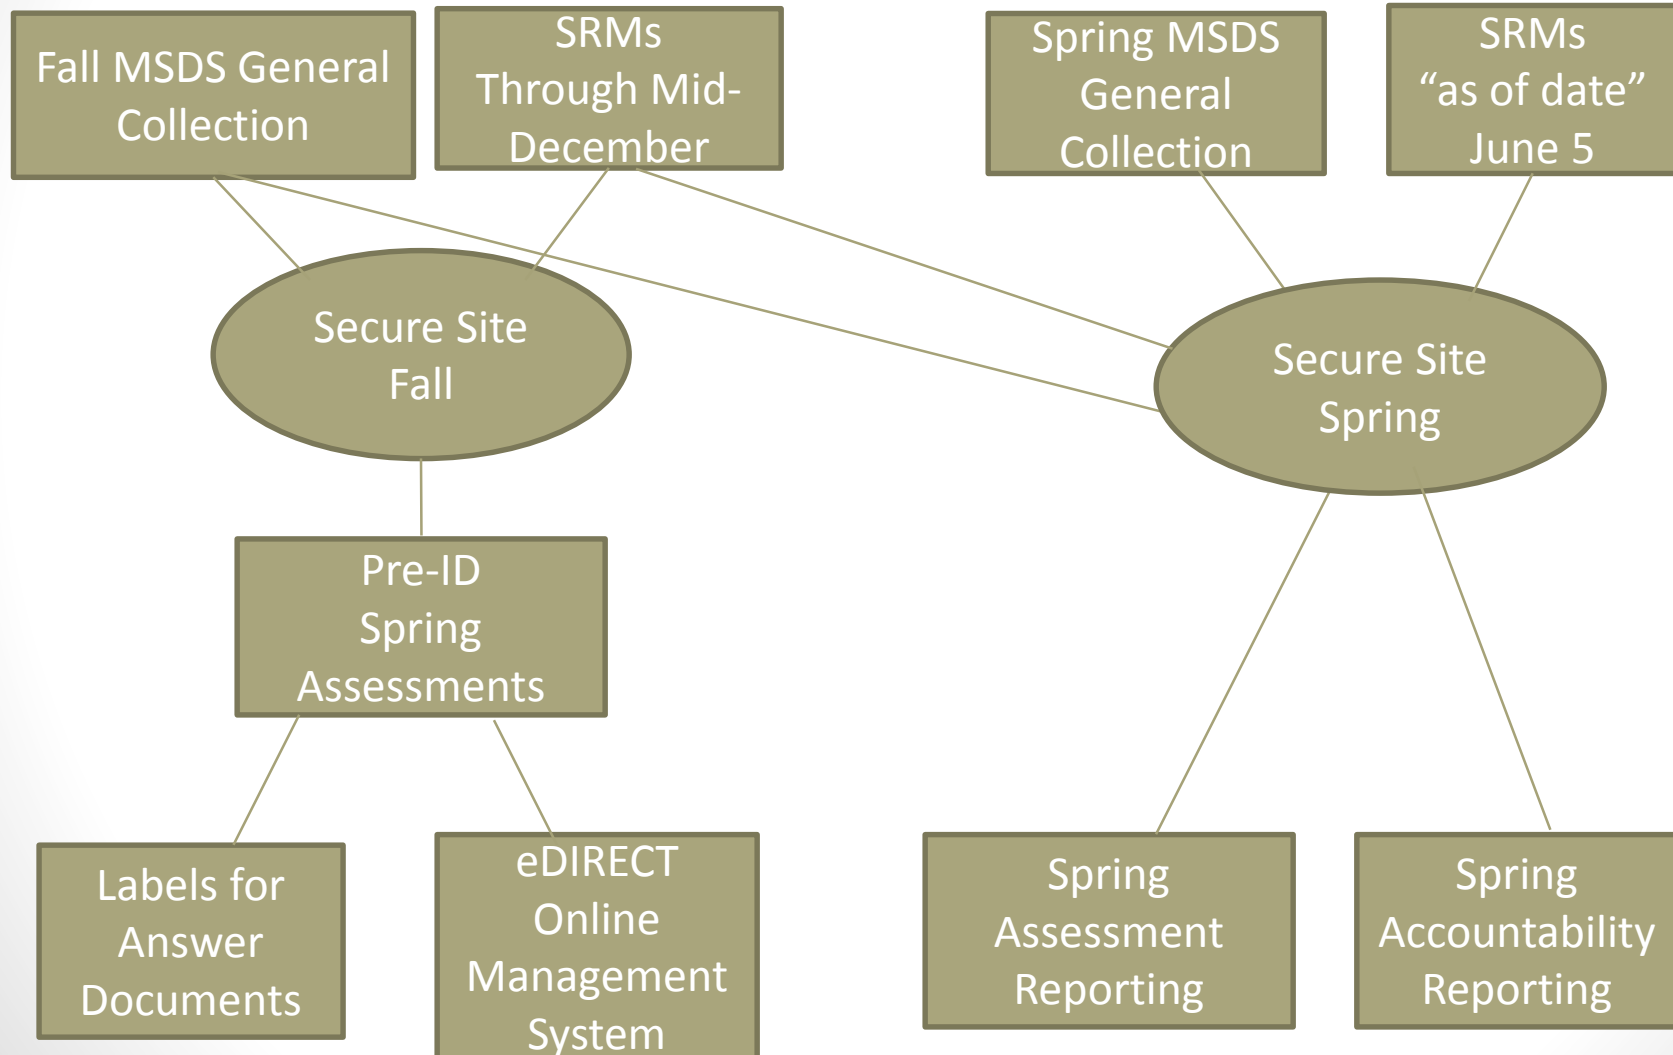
Fall MSDS General Collection

SRMs Through Mid-December

Spring MSDS General Collection

SRMs “as of date” June 5

Secure Site Fall

Secure Site Spring

Pre-ID Spring Assessments

Labels for Answer Documents

eDIRECT Online Management System

Spring Assessment Reporting

Spring Accountability Reporting